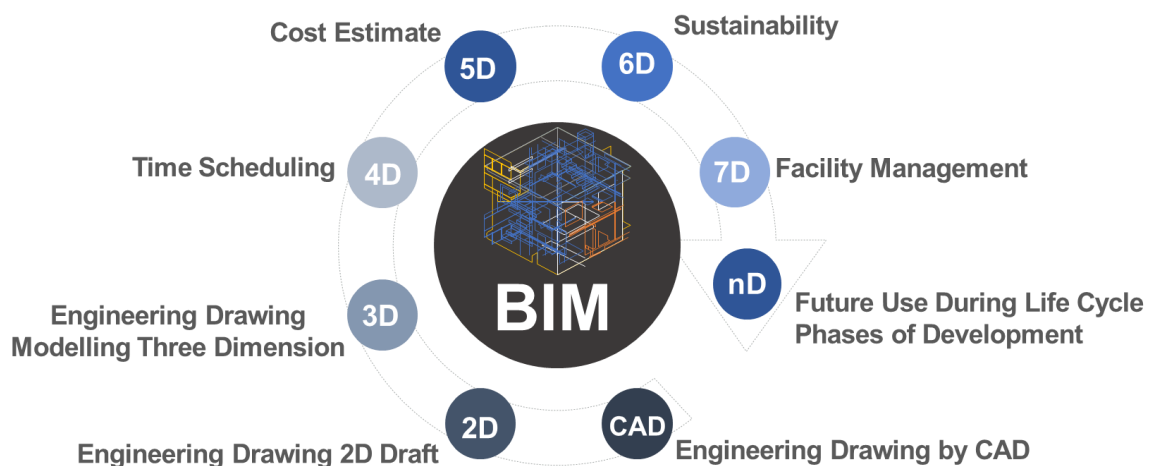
Cost Estimate
5D
6D
Sustainability

Time Scheduling
4D
7D
Facility Management

BIM

nD
Future Use During Life Cycle Phases of Development

Engineering Drawing Modelling Three Dimension
3D

2D
CAD
Engineering Drawing 2D Draft
Engineering Drawing by CAD